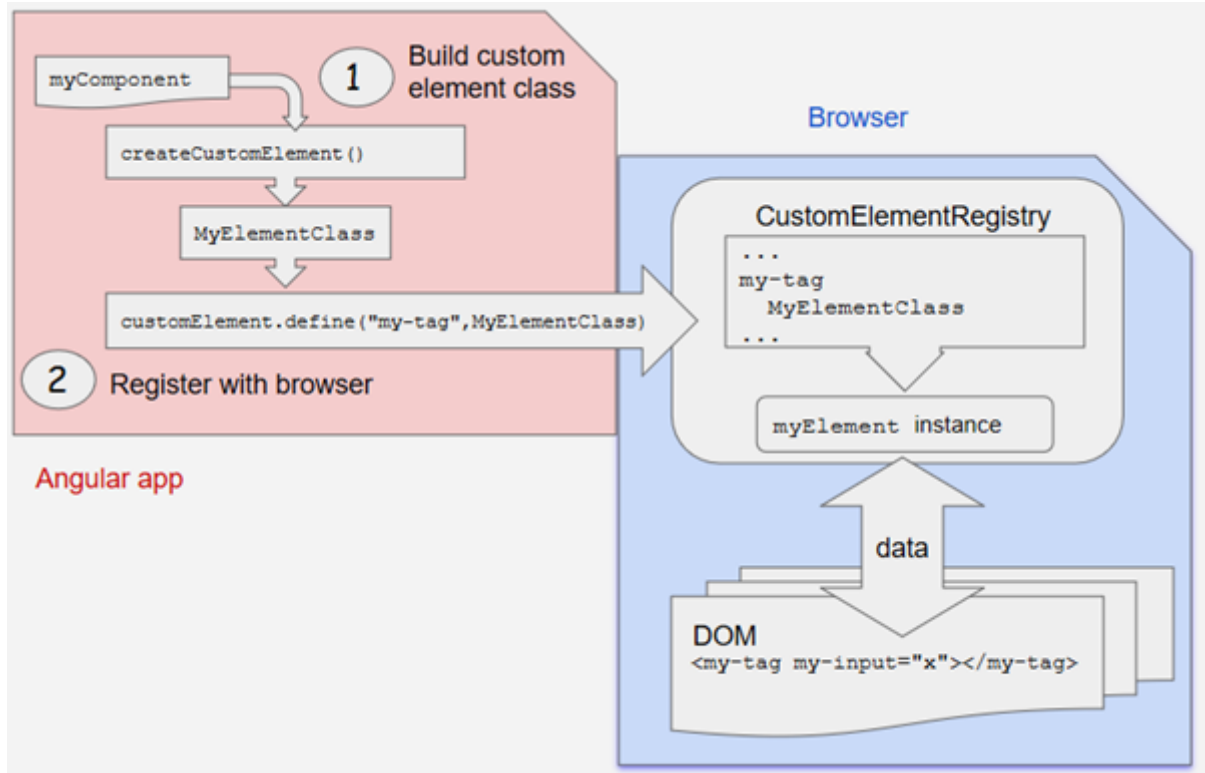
myComponent

1 Build custom element class

createCustomElement()

MyElementClass

customElement.define("my-tag",MyElementClass)

2 Register with browser

Angular app

Browser

CustomElementRegistry

...
my-tag
MyElementClass
...

myElement instance

data

DOM
<my-tag my-input="x"></my-tag>